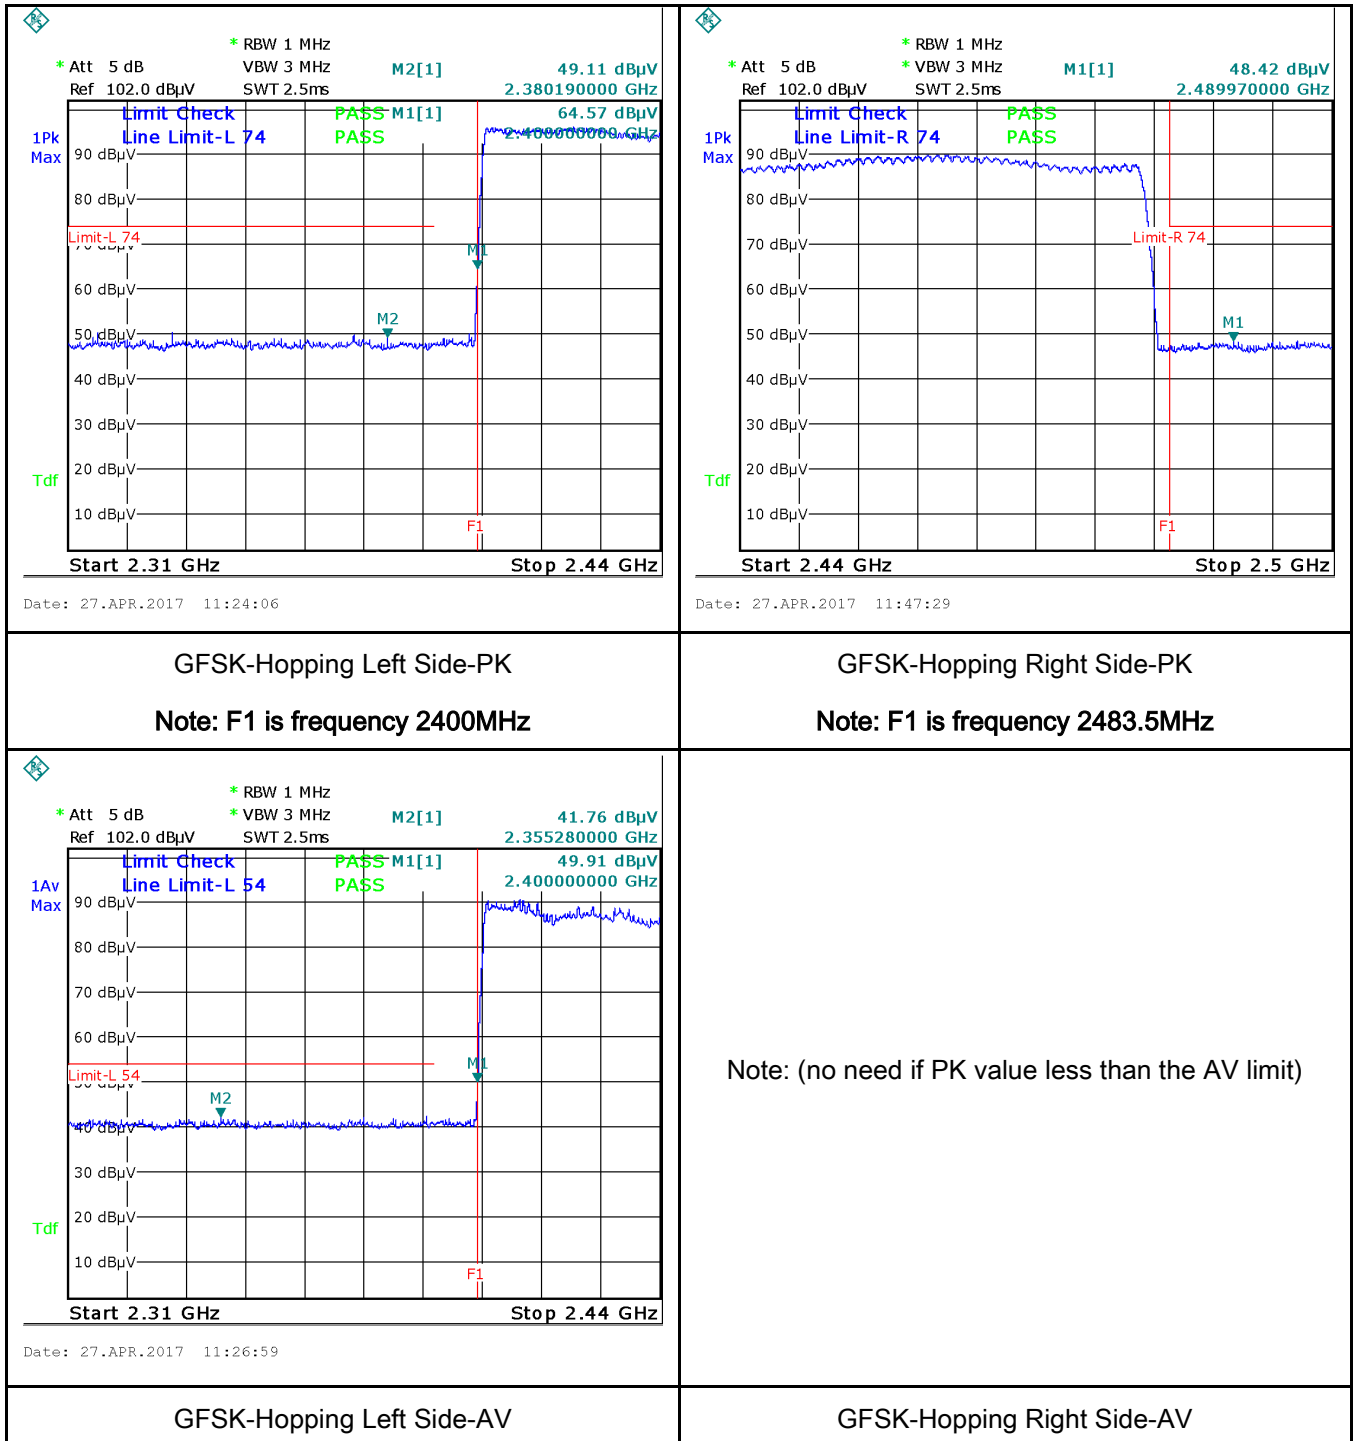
| * Att 5 dB Ref 102.0 dBµV * RBW 1 MHz VBW 3 MHz SWT 2.5ms M2[1] 49.11 dBµV 2.380190000 GHz<br>Limit Check PASS M1[1] 64.57 dBµV<br>Line Limit-L 74 PASS 2.400000000 GHz<br>1Pk Max<br>90 dBµV 80 dBµV Limit-L 74 70 dBµV 60 dBµV 50 dBµV 40 dBµV 30 dBµV 20 dBµV 10 dBµV<br>M1 M2 F1 Tdf<br>Start 2.31 GHz Stop 2.44 GHz<br>Date: 27.APR.2017 11:24:06 | * Att 5 dB Ref 102.0 dBµV * RBW 1 MHz * VBW 3 MHz SWT 2.5ms M1[1] 48.42 dBµV 2.489970000 GHz<br>Limit Check PASS<br>Line Limit-R 74 PASS<br>1Pk Max<br>90 dBµV 80 dBµV 70 dBµV Limit-R 74 60 dBµV 50 dBµV 40 dBµV 30 dBµV 20 dBµV 10 dBµV<br>M1 F1 Tdf<br>Start 2.44 GHz Stop 2.5 GHz<br>Date: 27.APR.2017 11:47:29 |
|---|---|
| GFSK-Hopping Left Side-PK<br>Note: F1 is frequency 2400MHz | GFSK-Hopping Right Side-PK<br>Note: F1 is frequency 2483.5MHz |
| * Att 5 dB Ref 102.0 dBµV * RBW 1 MHz * VBW 3 MHz SWT 2.5ms M2[1] 41.76 dBµV 2.355280000 GHz<br>Limit Check PASS M1[1] 49.91 dBµV<br>Line Limit-L 54 PASS 2.400000000 GHz<br>1Av Max<br>90 dBµV 80 dBµV 70 dBµV 60 dBµV Limit-L 54 50 dBµV 40 dBµV 30 dBµV 20 dBµV 10 dBµV<br>M1 M2 F1 Tdf<br>Start 2.31 GHz Stop 2.44 GHz<br>Date: 27.APR.2017 11:26:59 | Note: (no need if PK value less than the AV limit) |
| GFSK-Hopping Left Side-AV | GFSK-Hopping Right Side-AV |